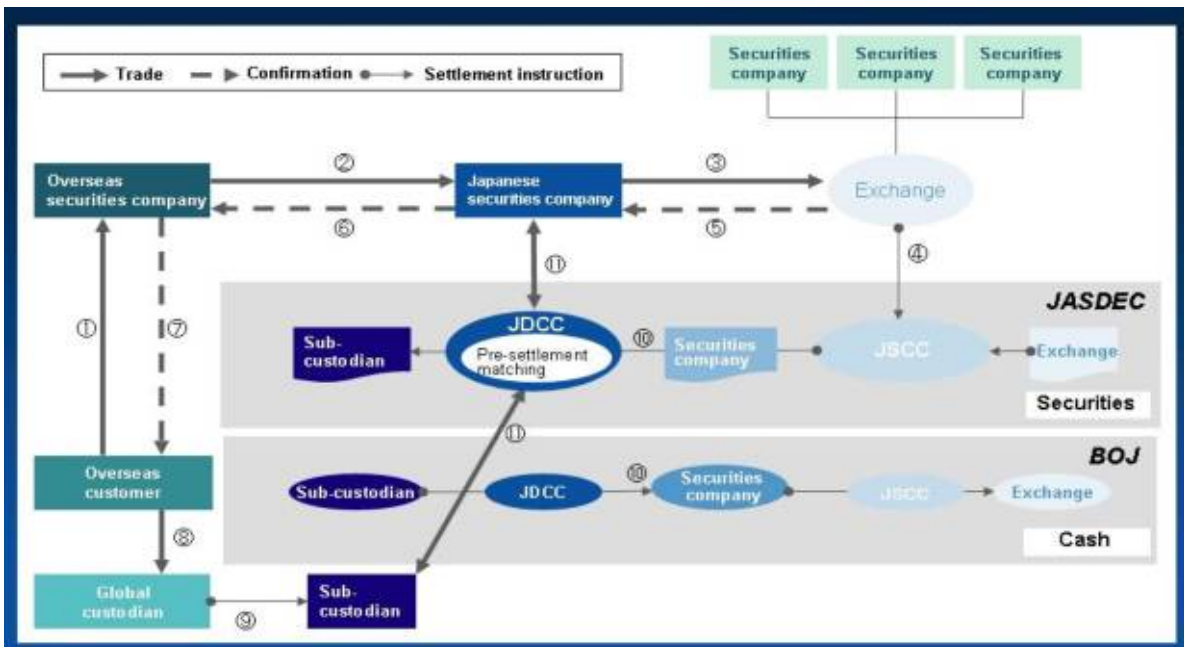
Trade
Confirmation
Settlement instruction

Securities company
Securities company
Securities company

Overseas securities company
②
Japanese securities company
③
Exchange
⑥
⑤
⑪
④
JASDEC
①
⑦
Sub-custodian
JDCC
Pre-settlement matching
⑩
Securities company
JSCC
Exchange
Securities
⑪
BOJ
Overseas customer
Sub-custodian
JDCC
⑩
Securities company
JSCC
Exchange
⑧
Cash
Global custodian
⑨
Sub-custodian